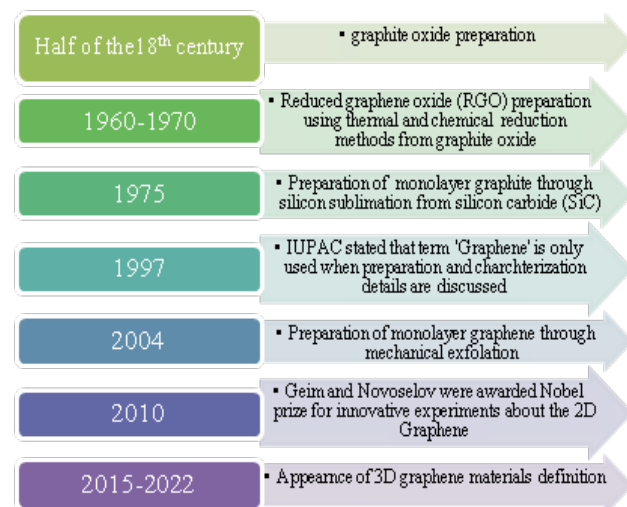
Half of the $18^{th}$ century

• graphite oxide preparation

1960-1970

• Reduced graphene oxide (RGO) preparation using thermal and chemical reduction methods from graphite oxide

1975

• Preparation of monolayer graphite through silicon sublimation from silicon carbide (SiC)

1997

• IUPAC stated that term 'Graphene' is only used when preparation and charchterization details are discussed

2004

• Preparation of monolayer graphene through mechanical exfolation

2010

• Geim and Novoselov were awarded Nobel prize for innovative experiments about the 2D Graphene

2015-2022

• Appearnce of 3D graphene materials definition